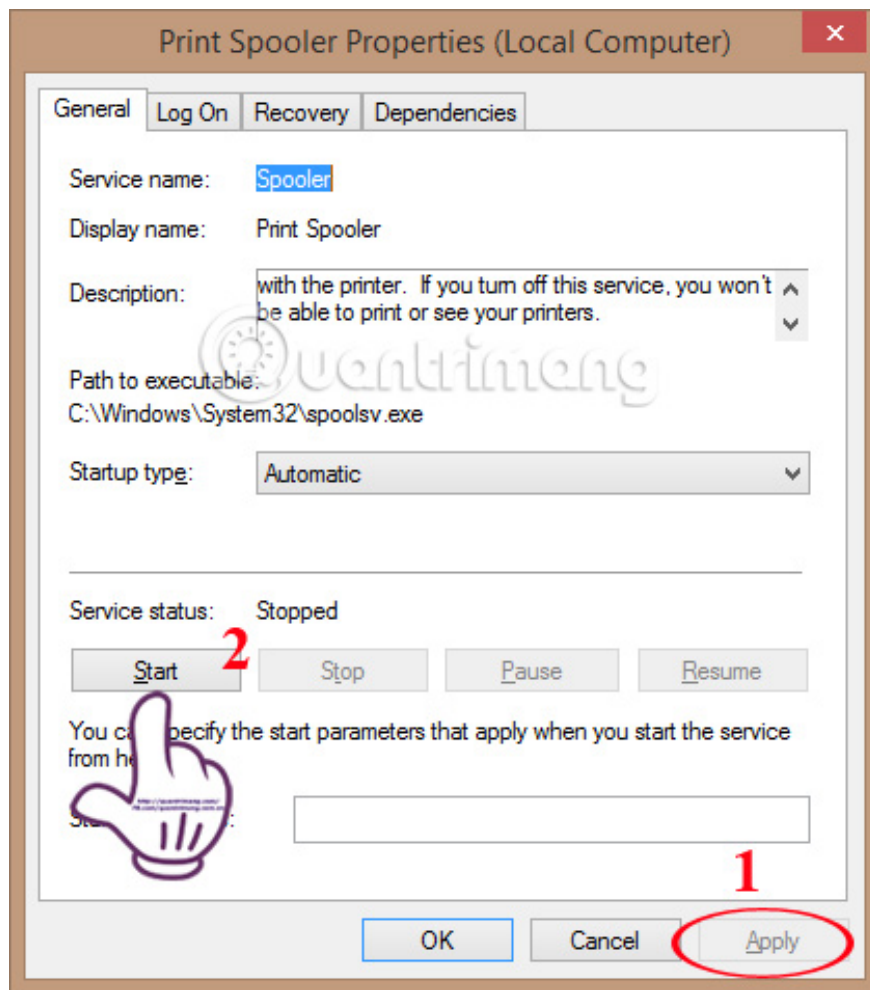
Print Spooler Properties (Local Computer)

General | Log On | Recovery | Dependencies

Service name: Spooler

Display name: Print Spooler

Description: with the printer. If you turn off this service, you won't be able to print or see your printers.

Path to executable:
C:\Windows\System32\spoolsv.exe

Startup type: Automatic

Service status: Stopped

2

Start | Stop | Pause | Resume

You ca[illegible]pecify the start parameters that apply when you start the service from he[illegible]

St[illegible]

1

OK | Cancel | Apply